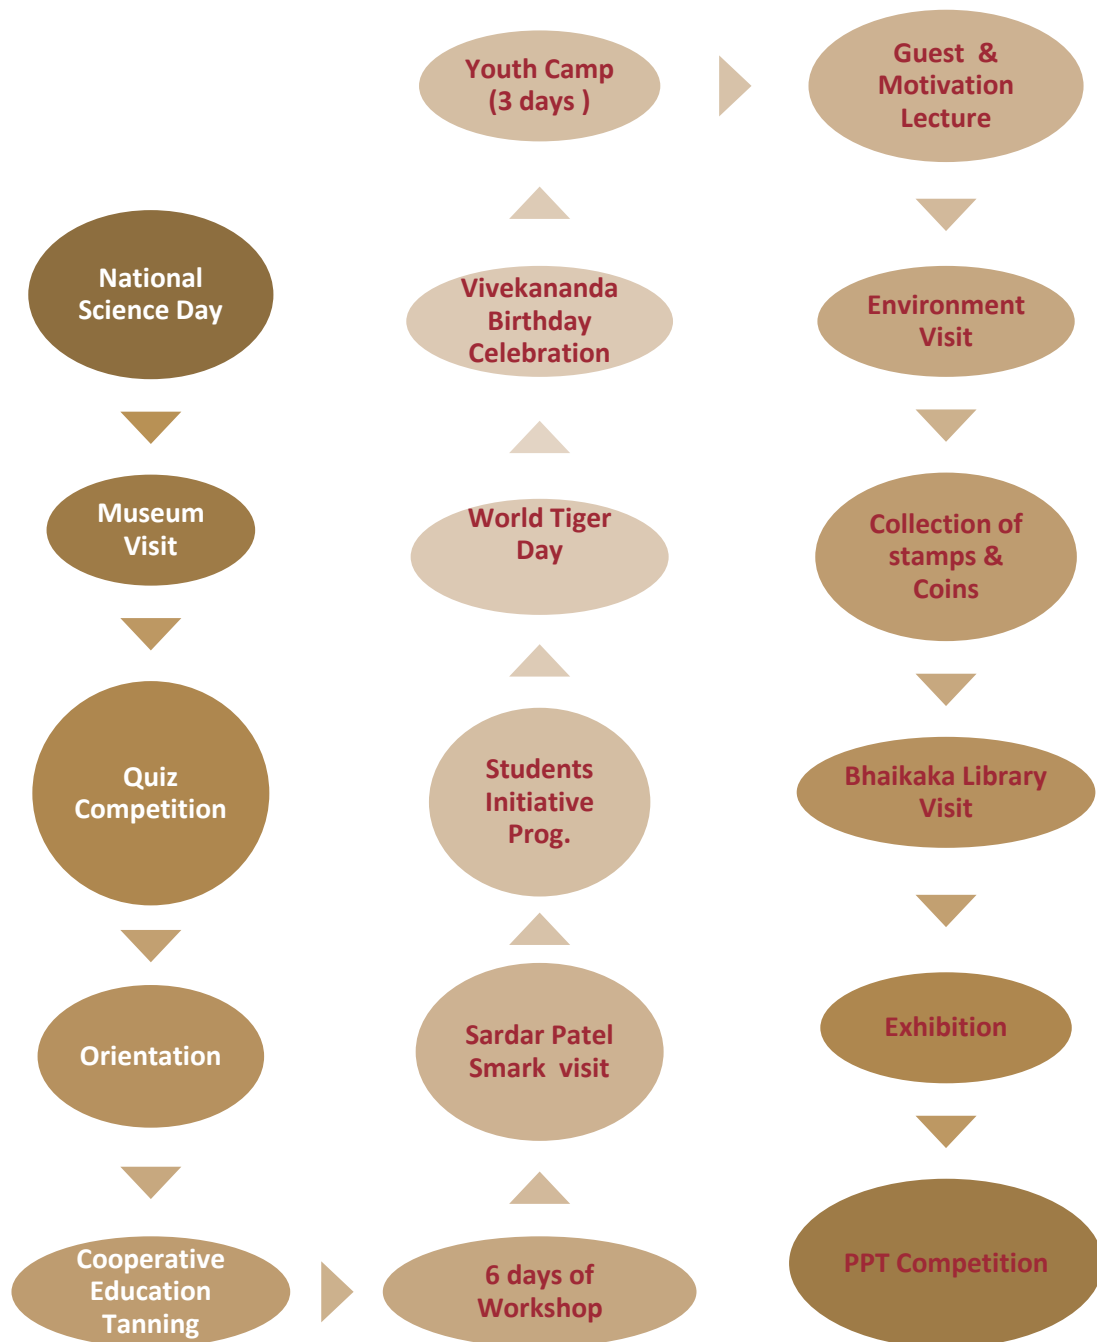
National Science Day

Museum Visit

Quiz Competition

Orientation

Cooperative Education Tanning

6 days of Workshop

Sardar Patel Smark visit

Students Initiative Prog.

World Tiger Day

Vivekananda Birthday Celebration

Youth Camp (3 days )

Guest & Motivation Lecture

Environment Visit

Collection of stamps & Coins

Bhaikaka Library Visit

Exhibition

PPT Competition